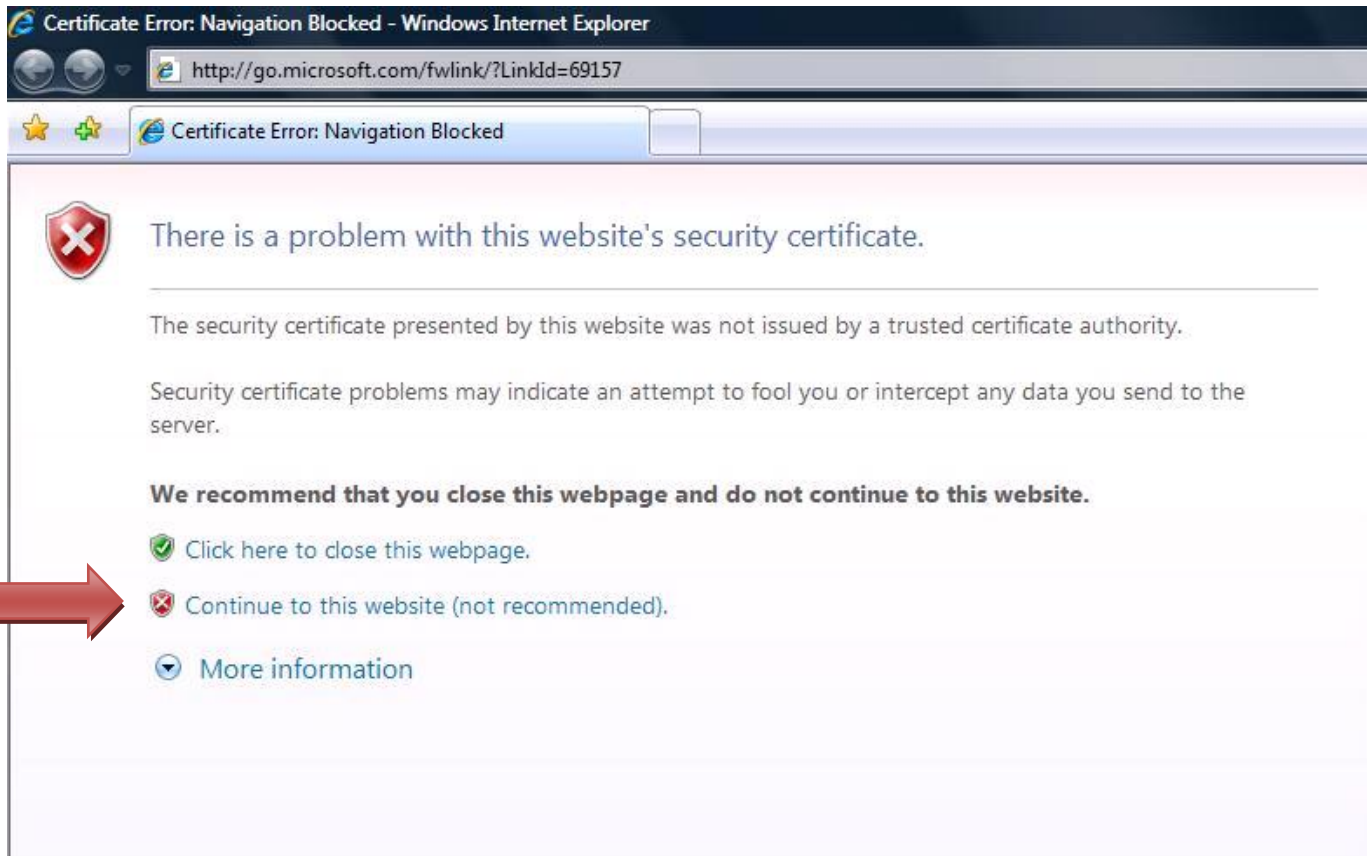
Certificate Error: Navigation Blocked - Windows Internet Explorer

http://go.microsoft.com/fwlink/?LinkId=69157

Certificate Error: Navigation Blocked

There is a problem with this website's security certificate.

The security certificate presented by this website was not issued by a trusted certificate authority.

Security certificate problems may indicate an attempt to fool you or intercept any data you send to the server.

We recommend that you close this webpage and do not continue to this website.

Click here to close this webpage.

Continue to this website (not recommended).

More information